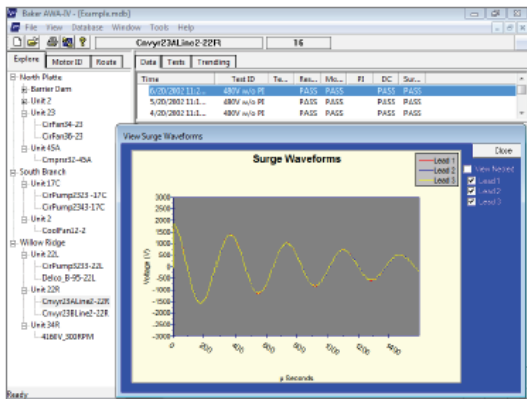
Baker AWA-IV - [Example.mdb]

File View Database Window Tools Help

Cnvyr23ALine2-22R

16

Explore

Motor ID

Route

Data

Tests

Trending

North Platte
Barrier Dam
Unit 2
Unit 23
CirFan34-23
CirFan36-23
Unit 45A
Cmprsr32-45A
South Branch
Unit 17C
CirPump2323-17C
CirPump2343-17C
Unit 2
CoolFan12-2
Willow Ridge
Unit 22L
CirPump5233-22L
Delco_B-95-22L
Unit 22R
Cnvyr23ALine2-22R
Cnvyr23BLine2-22R
Unit 34R
4160V_900RPM

| Time | Test ID | Te... | Res... | Mo... | PI | DC | Sur... |
|---|---|---|---|---|---|---|---|
| 6/20/2002 11:2... | 480V w/o PI | | PASS | PASS | | PASS | PASS |
| 5/20/2002 11:1... | 480V w/o PI | | PASS | PASS | | PASS | PASS |
| 4/20/2002 11:1... | 480V w/o PI | | PASS | PASS | | PASS | PASS |

View Surge Waveforms

Surge Waveforms

Lead 1
Lead 2
Lead 3

Close

View Nested

Lead 1

Lead 2

Lead 3

3000
2500
2000
1500
1000
500
0
-500
-1000
-1500
-2000
-2500
-3000

Voltage (V)

0
200
400
600
800
1000
1200
1400

µ Seconds

Ready